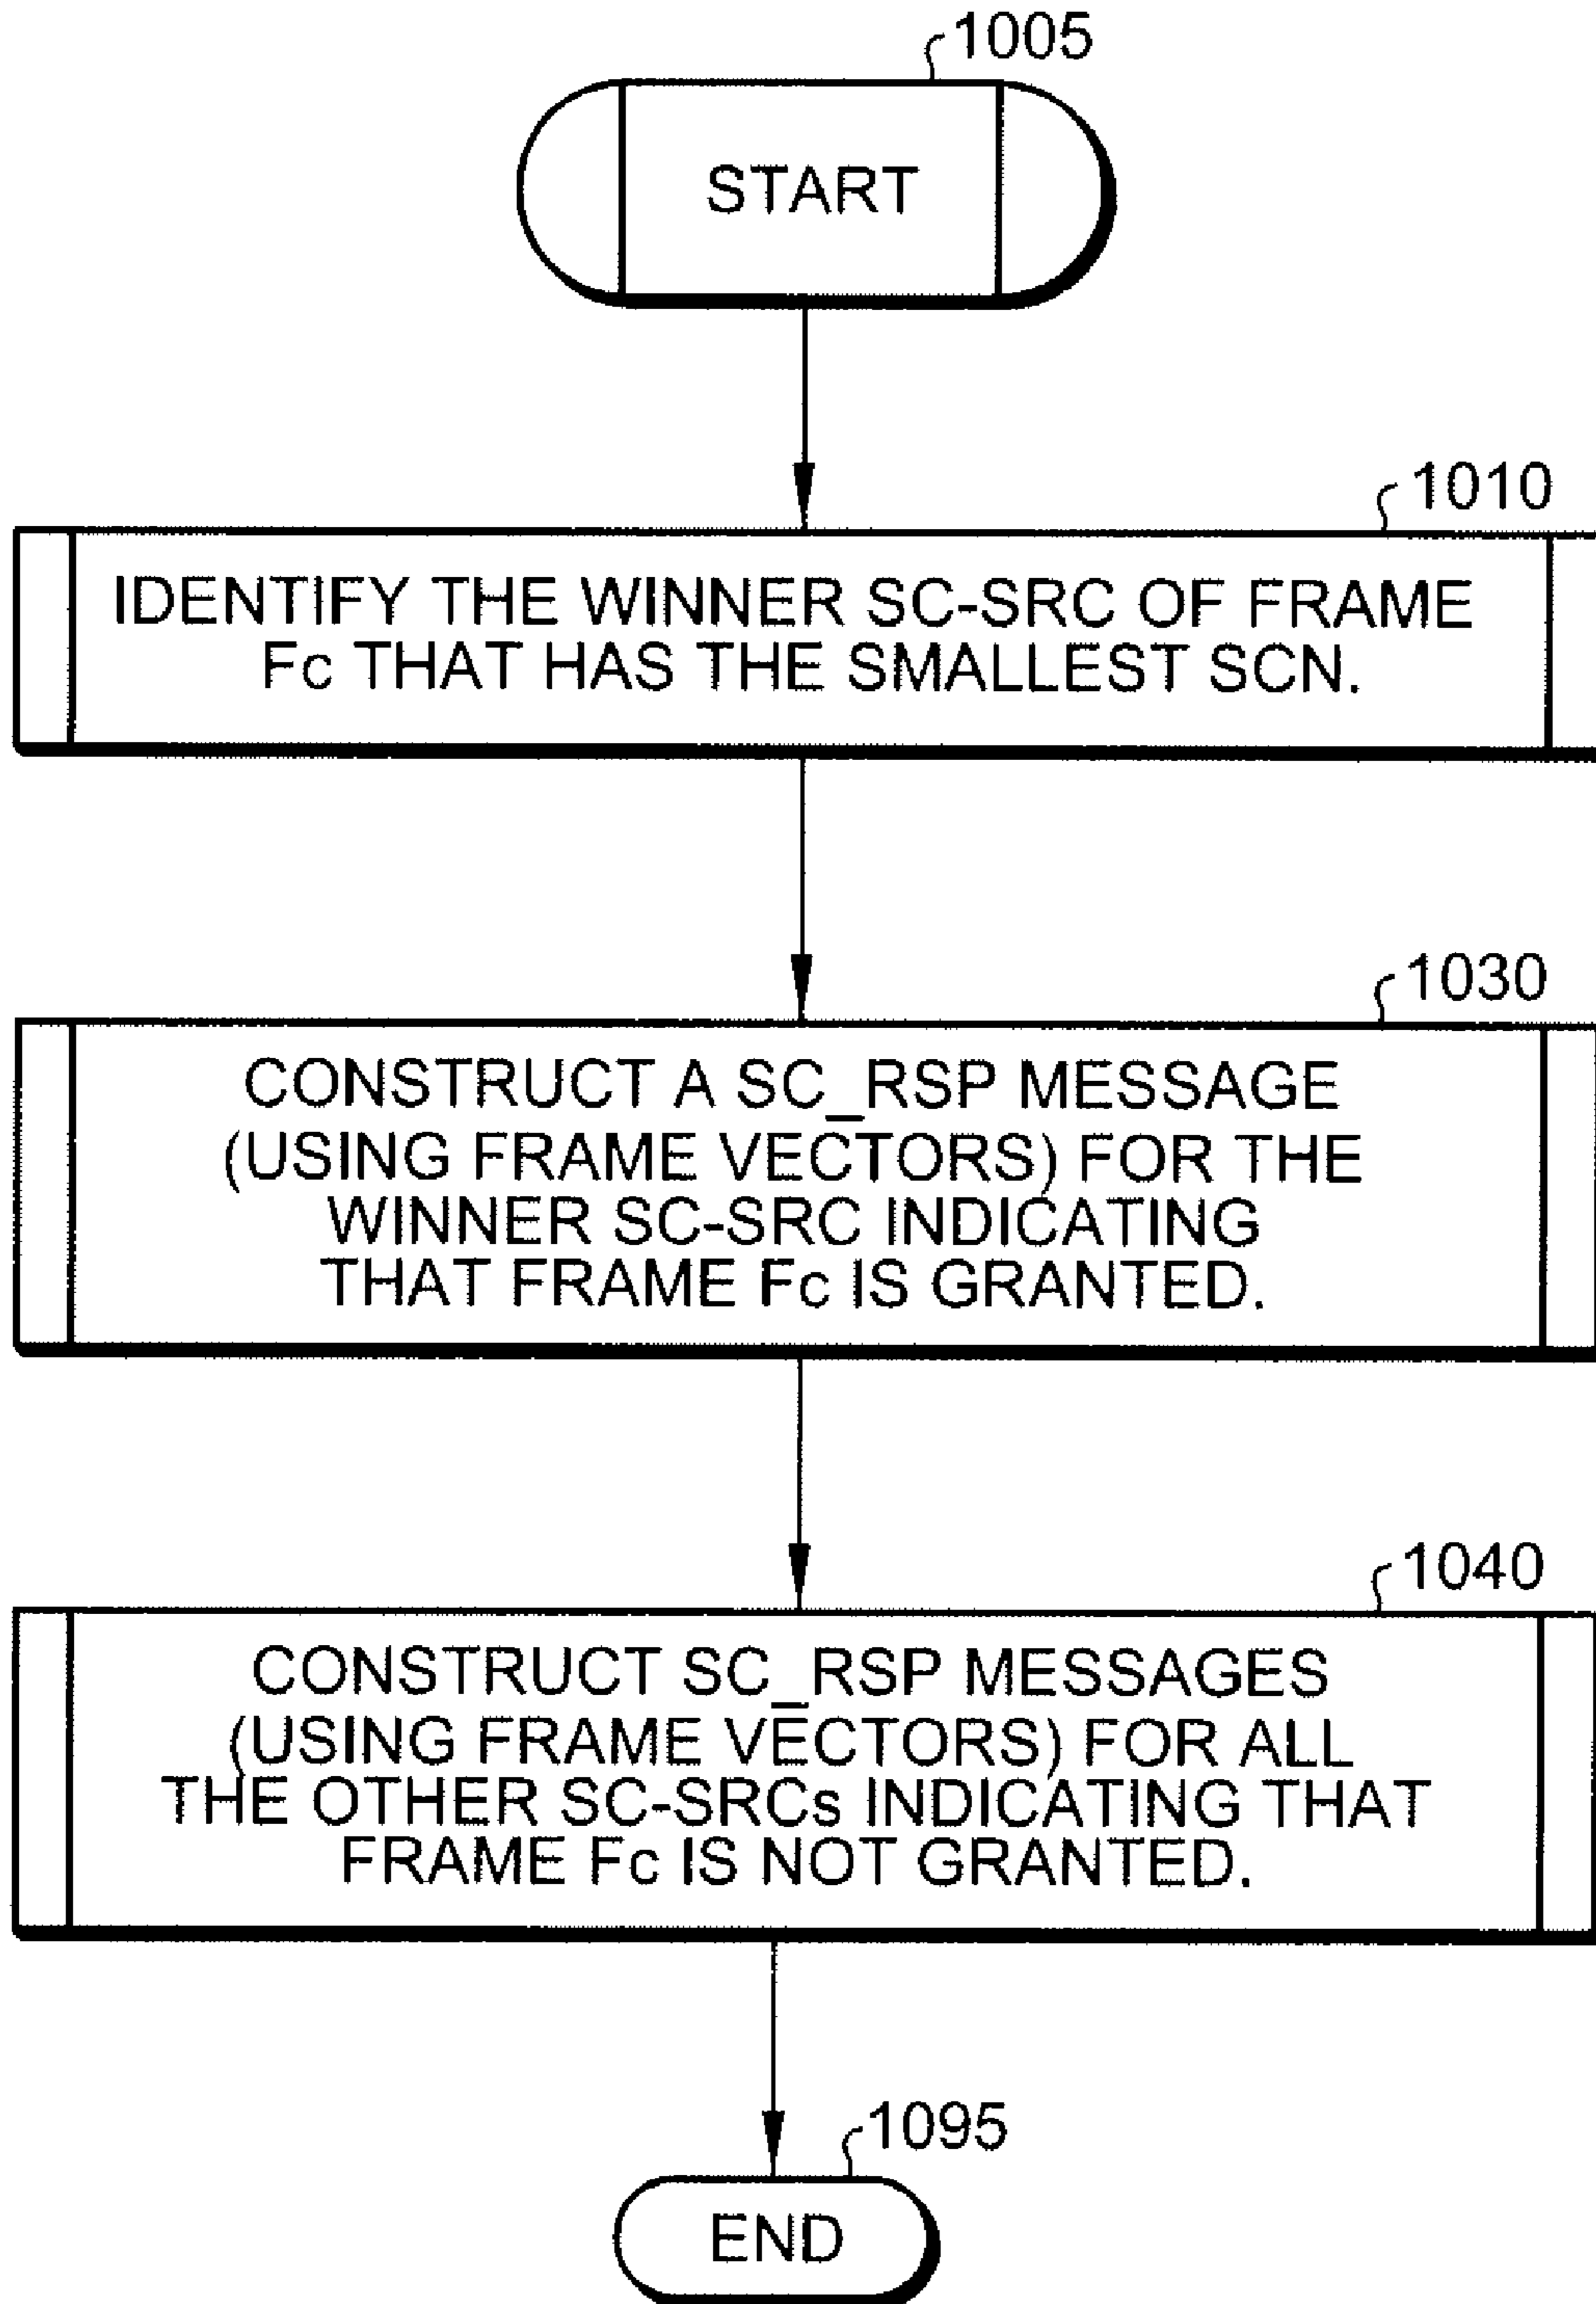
1005

START

1010

IDENTIFY THE WINNER SC-SRC OF FRAME Fc THAT HAS THE SMALLEST SCN.

1030

CONSTRUCT A SC_RSP MESSAGE (USING FRAME VECTORS) FOR THE WINNER SC-SRC INDICATING THAT FRAME Fc IS GRANTED.

1040

CONSTRUCT SC_RSP MESSAGES (USING FRAME VECTORS) FOR ALL THE OTHER SC-SRCs INDICATING THAT FRAME Fc IS NOT GRANTED.

1095

END